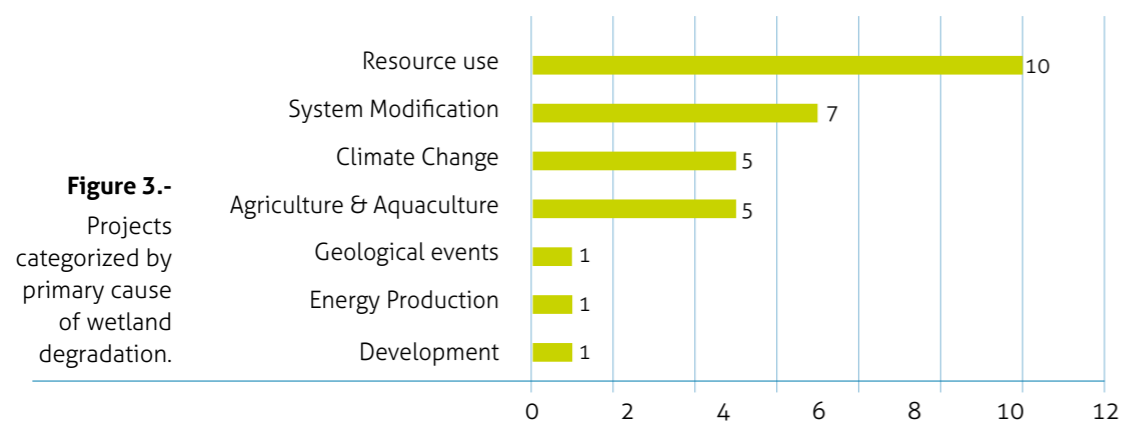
Figure 3.-
Projects categorized by primary cause of wetland degradation.

| Category | Value |
|---|---|
| Resource use | 10 |
| System Modification | 7 |
| Climate Change | 5 |
| Agriculture & Aquaculture | 5 |
| Geological events | 1 |
| Energy Production | 1 |
| Development | 1 |

0 2 4 6 8 10 12